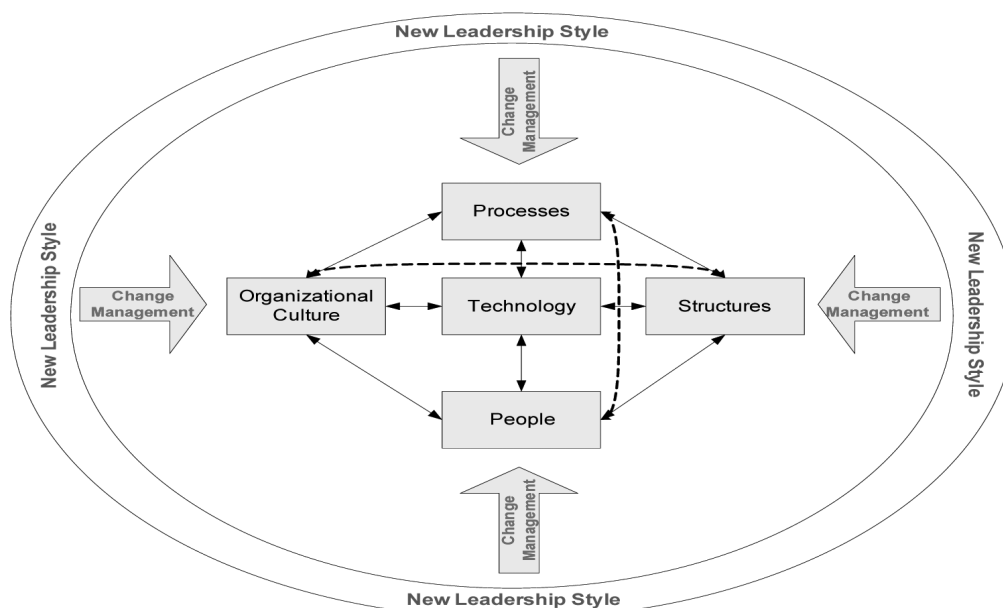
New Leadership Style

Change Management

Processes

New Leadership Style

Change Management

Organizational Culture

Technology

Structures

Change Management

New Leadership Style

People

Change Management

New Leadership Style